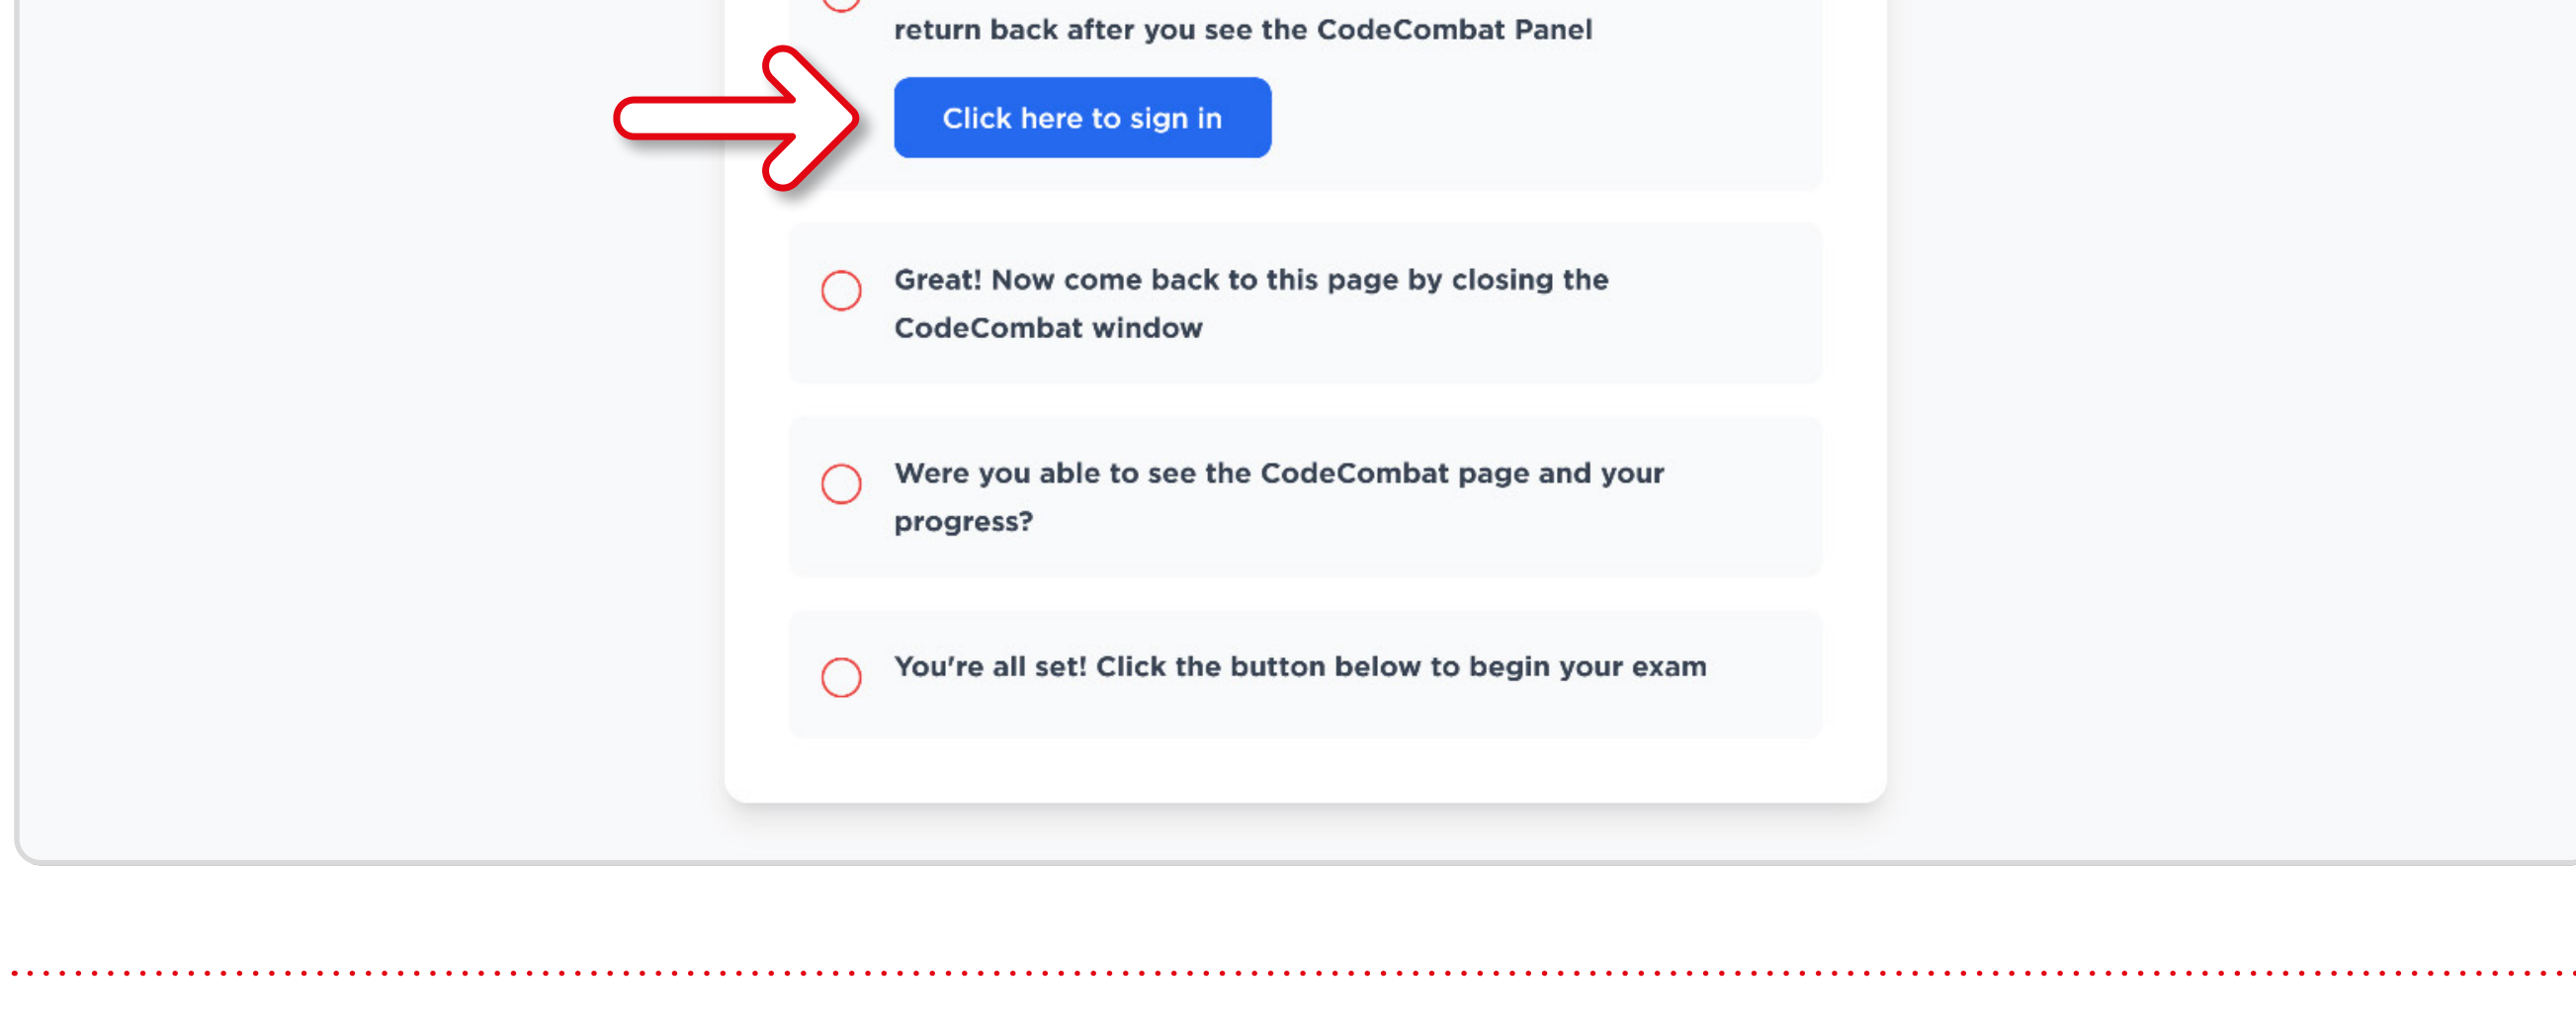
return back after you see the CodeCombat Panel

Click here to sign in

Great! Now come back to this page by closing the CodeCombat window

Were you able to see the CodeCombat page and your progress?

You're all set! Click the button below to begin your exam